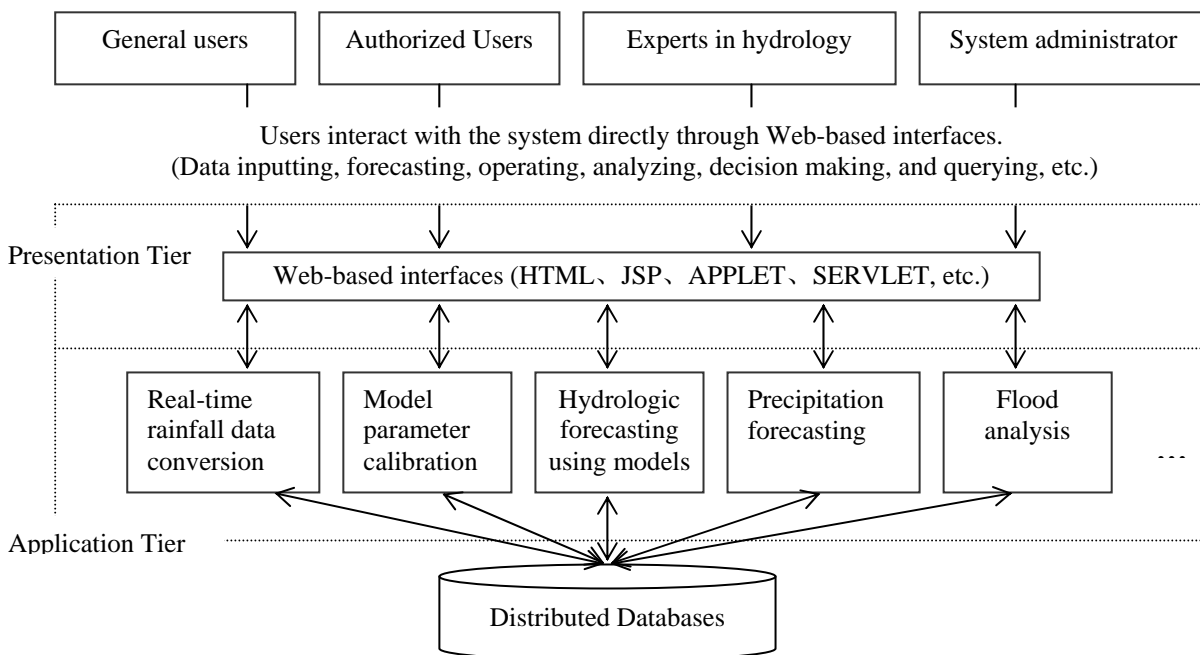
General users

Authorized Users

Experts in hydrology

System administrator

Users interact with the system directly through Web-based interfaces.
(Data inputting, forecasting, operating, analyzing, decision making, and querying, etc.)

Presentation Tier

Web-based interfaces (HTML、JSP、APPLET、SERVLET, etc.)

Real-time rainfall data conversion

Model parameter calibration

Hydrologic forecasting using models

Precipitation forecasting

Flood analysis

...

Application Tier

Distributed Databases